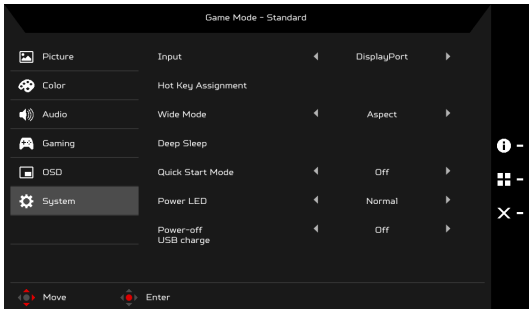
Game Mode - Standard

Picture
Color
Audio
Gaming
OSD
System

| | | |
|---|---|---|
| Input | ◄ DisplayPort ► | |
| Hot Key Assignment | | |
| Wide Mode | ◄ Aspect ► | |
| Deep Sleep | | |
| Quick Start Mode | ◄ Off ► | |
| Power LED | ◄ Normal ► | |
| Power-off USB charge | ◄ Off ► | |

Move
Enter

-
-
-